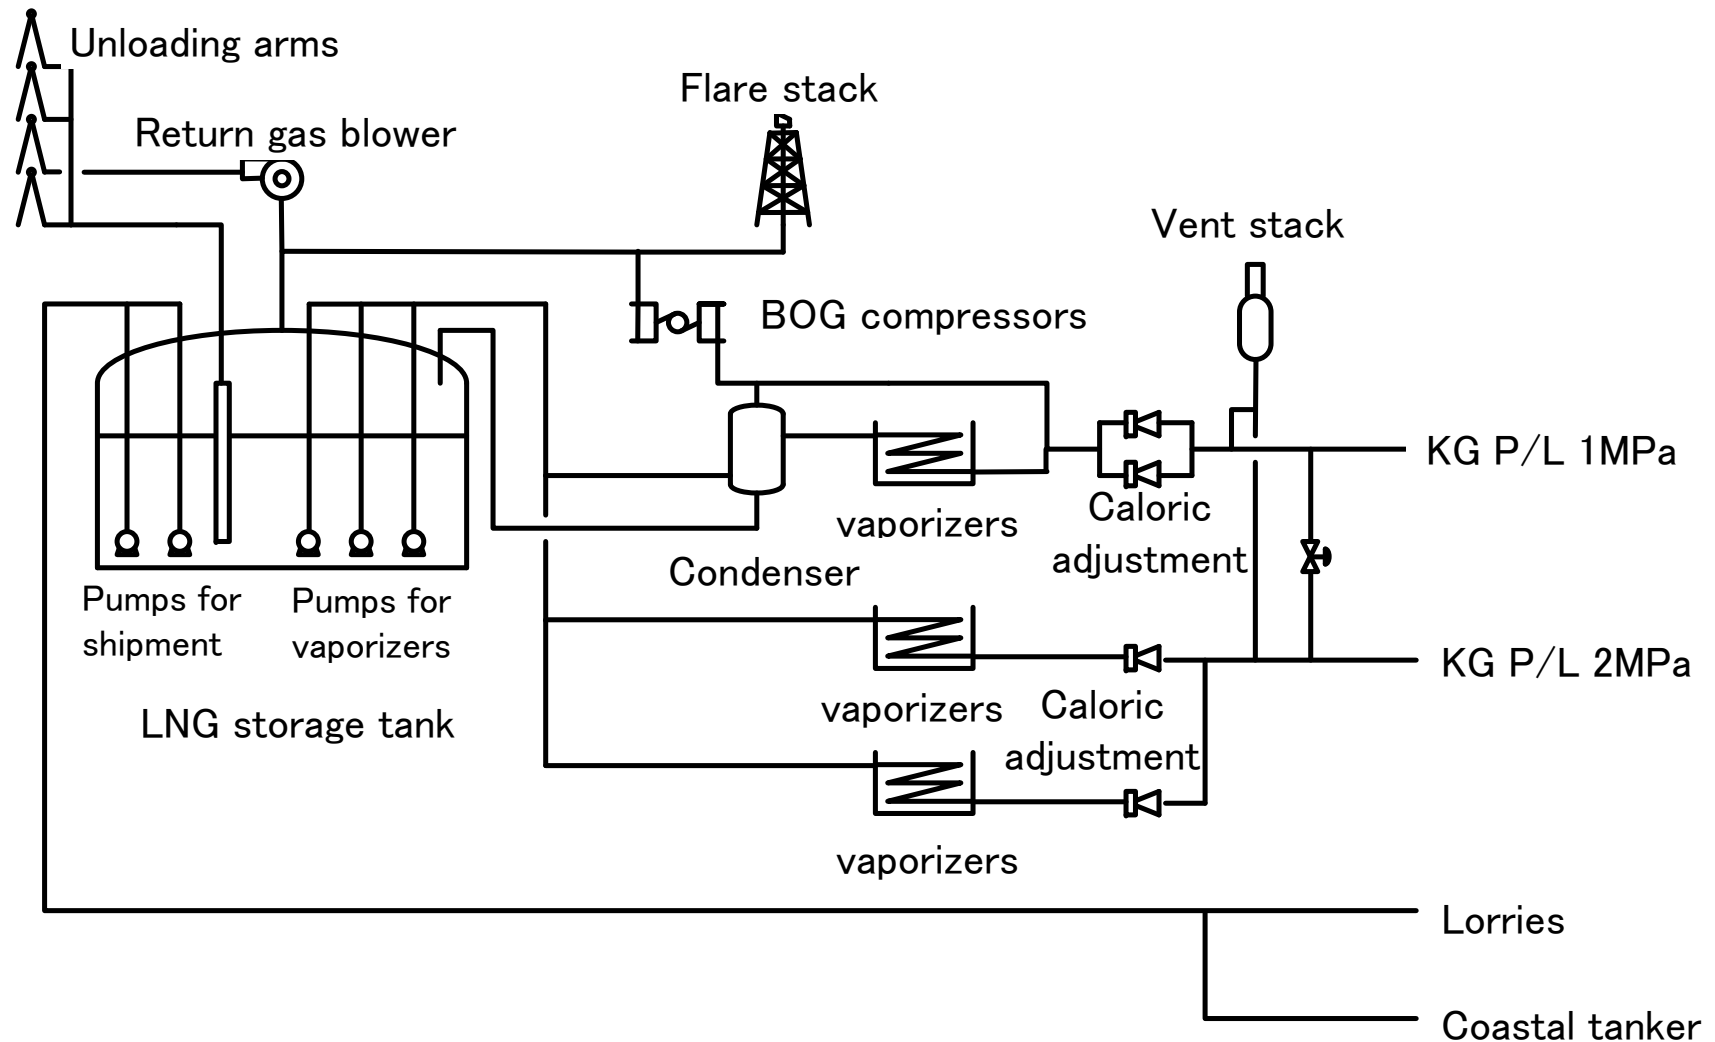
Unloading arms

Flare stack

Return gas blower

Vent stack

BOG compressors

KG P/L 1MPa

vaporizers

Caloric adjustment

Condenser

Pumps for shipment

Pumps for vaporizers

KG P/L 2MPa

vaporizers

Caloric adjustment

LNG storage tank

vaporizers

Lorries

Coastal tanker